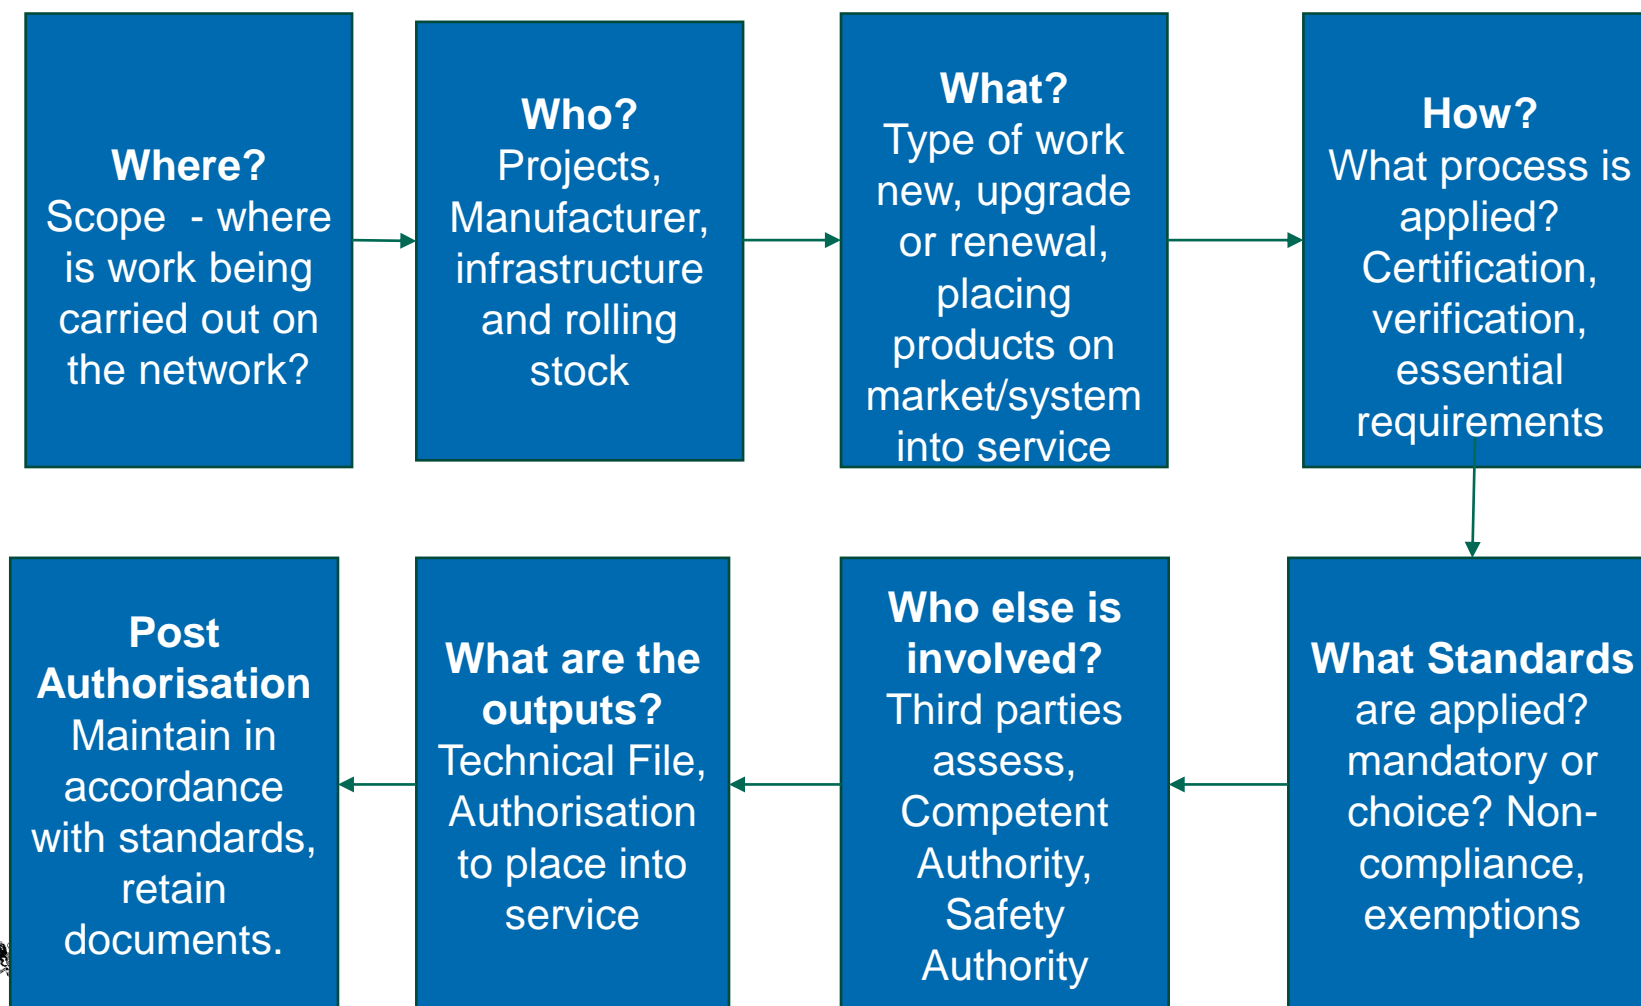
Where?
Scope - where is work being carried out on the network?

Who?
Projects, Manufacturer, infrastructure and rolling stock

What?
Type of work new, upgrade or renewal, placing products on market/system into service

How?
What process is applied? Certification, verification, essential requirements

What Standards are applied? mandatory or choice? Non-compliance, exemptions

Who else is involved?
Third parties assess, Competent Authority, Safety Authority

What are the outputs?
Technical File, Authorisation to place into service

Post Authorisation
Maintain in accordance with standards, retain documents.